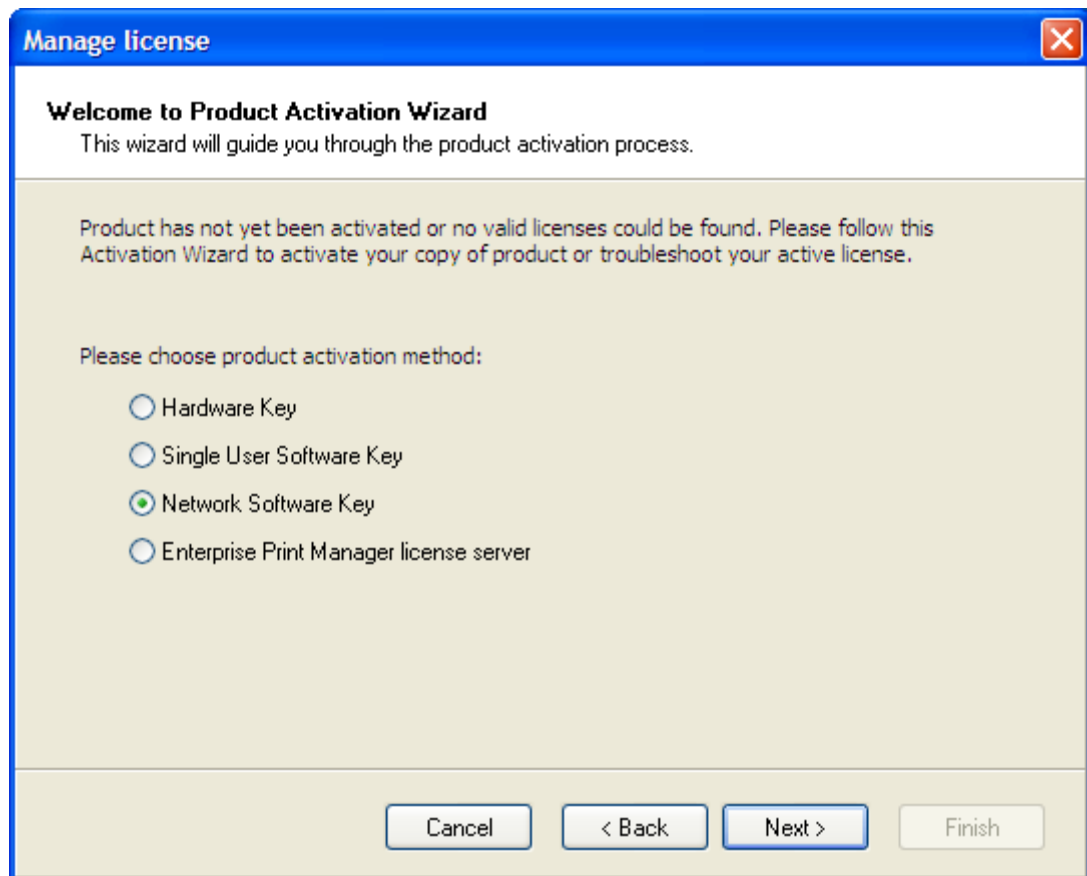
Manage license

Welcome to Product Activation Wizard
This wizard will guide you through the product activation process.

Product has not yet been activated or no valid licenses could be found. Please follow this Activation Wizard to activate your copy of product or troubleshoot your active license.

Please choose product activation method:

Hardware Key
Single User Software Key
Network Software Key
Enterprise Print Manager license server

Cancel
< Back
Next >
Finish